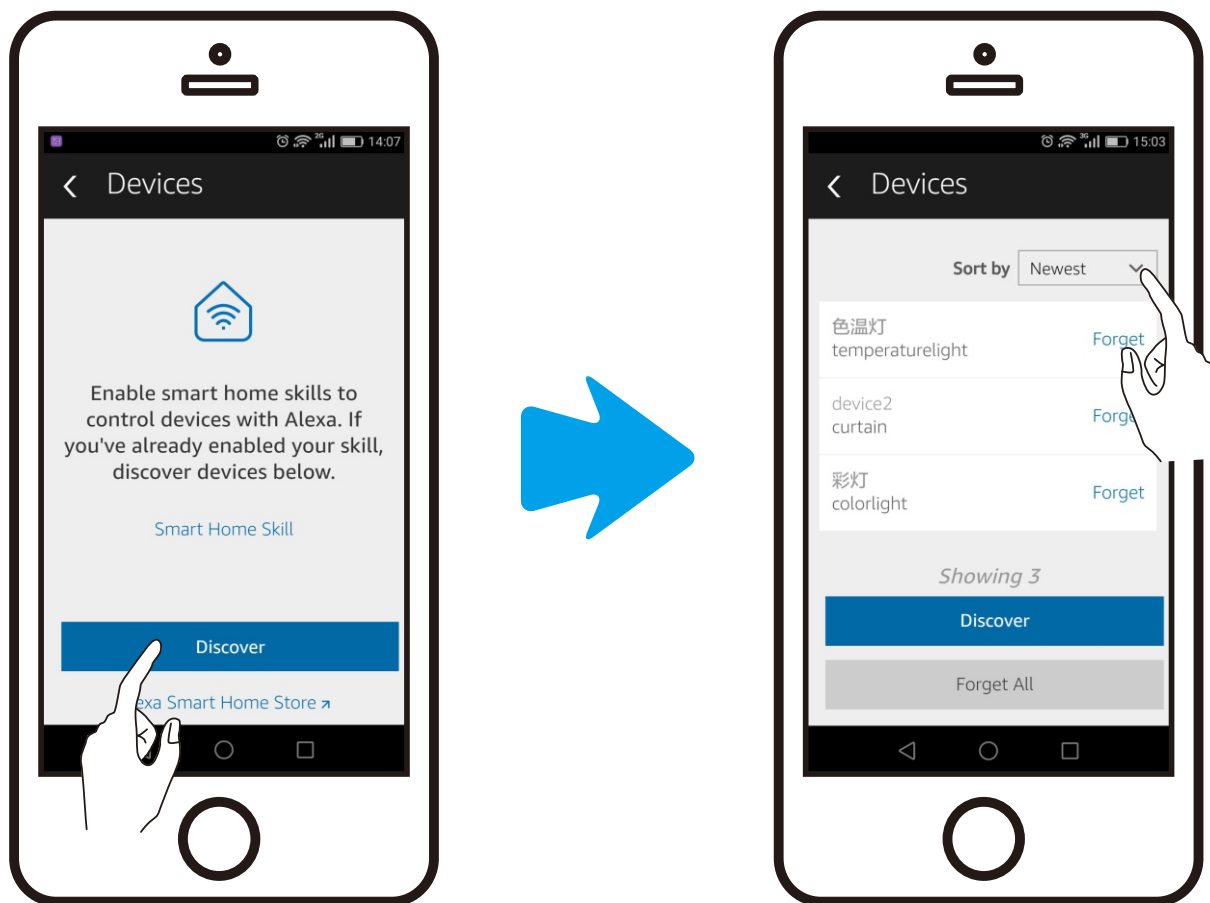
14:07

Devices

Enable smart home skills to control devices with Alexa. If you've already enabled your skill, discover devices below.

Smart Home Skill

Discover

exa Smart Home Store

15:03

Devices

Sort by Newest

色温灯
temperaturelight
Forget

device2
curtain
Forge

彩灯
colorlight
Forget

Showing 3

Discover

Forget All